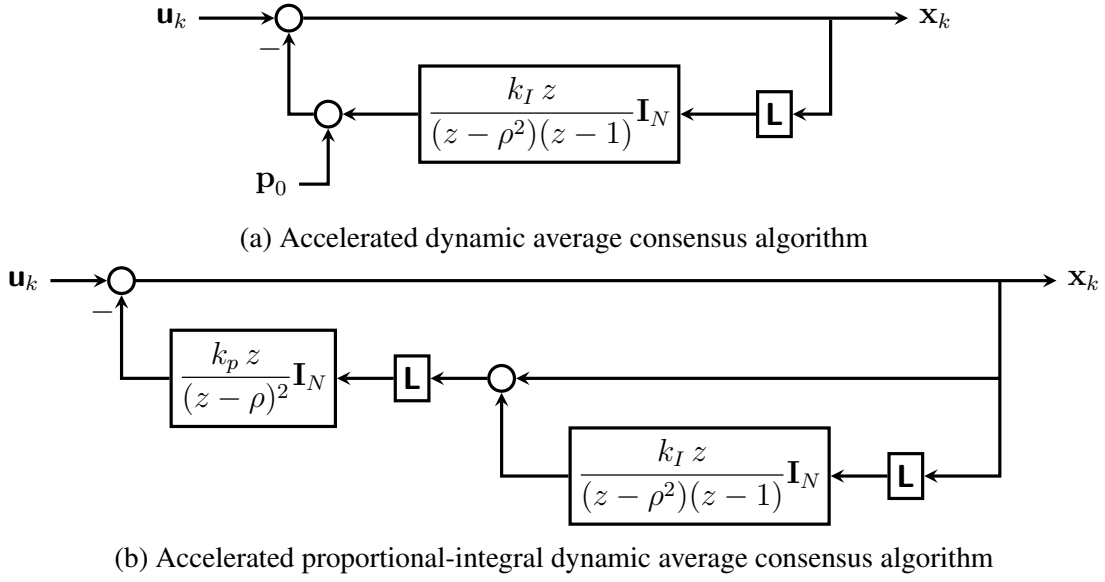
$\mathbf{u}_k$ $-$ $\mathbf{x}_k$

$\frac{k_I\, z}{(z-\rho^2)(z-1)}\mathbf{I}_N$ L

$\mathbf{p}_0$

(a) Accelerated dynamic average consensus algorithm

$\mathbf{u}_k$ $-$ $\mathbf{x}_k$

$\frac{k_p\, z}{(z-\rho)^2}\mathbf{I}_N$ L

$\frac{k_I\, z}{(z-\rho^2)(z-1)}\mathbf{I}_N$ L

(b) Accelerated proportional-integral dynamic average consensus algorithm